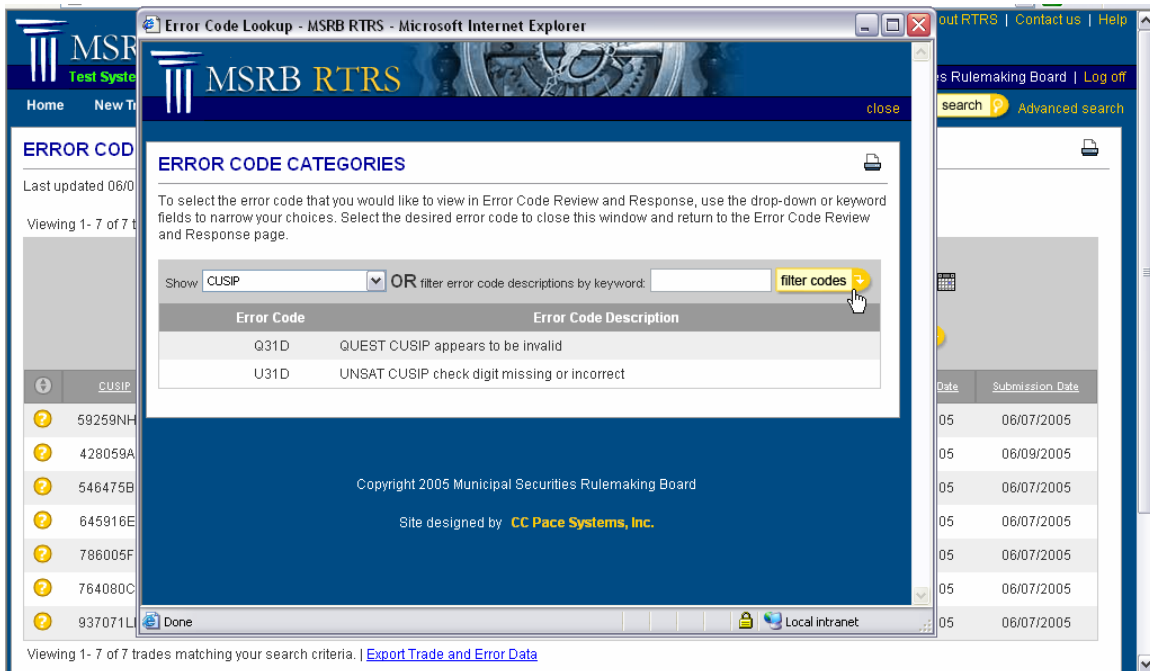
MSR
Test Syste
Home New Tr
out RTRS | Contact us | Help
s Rulemaking Board | Log off
search Advanced search

ERROR COD
Last updated 06/0
Viewing 1- 7 of 7 t

Error Code Lookup - MSRB RTRS - Microsoft Internet Explorer
MSRB RTRS
close

ERROR CODE CATEGORIES

To select the error code that you would like to view in Error Code Review and Response, use the drop-down or keyword fields to narrow your choices. Select the desired error code to close this window and return to the Error Code Review and Response page.

Show CUSIP OR filter error code descriptions by keyword: filter codes

| Error Code | Error Code Description |
|---|---|
| Q31D | QUEST CUSIP appears to be invalid |
| U31D | UNSAT CUSIP check digit missing or incorrect |

Copyright 2005 Municipal Securities Rulemaking Board

Site designed by CC Pace Systems, Inc.

Done
Local intranet

| CUSIP | Date | Submission Date |
|---|---|---|
| 59259NH | 05 | 06/07/2005 |
| 428059A | 05 | 06/09/2005 |
| 546475B | 05 | 06/07/2005 |
| 645916E | 05 | 06/07/2005 |
| 786005F | 05 | 06/07/2005 |
| 764080C | 05 | 06/07/2005 |
| 937071LI | 05 | 06/07/2005 |

Viewing 1- 7 of 7 trades matching your search criteria. | Export Trade and Error Data